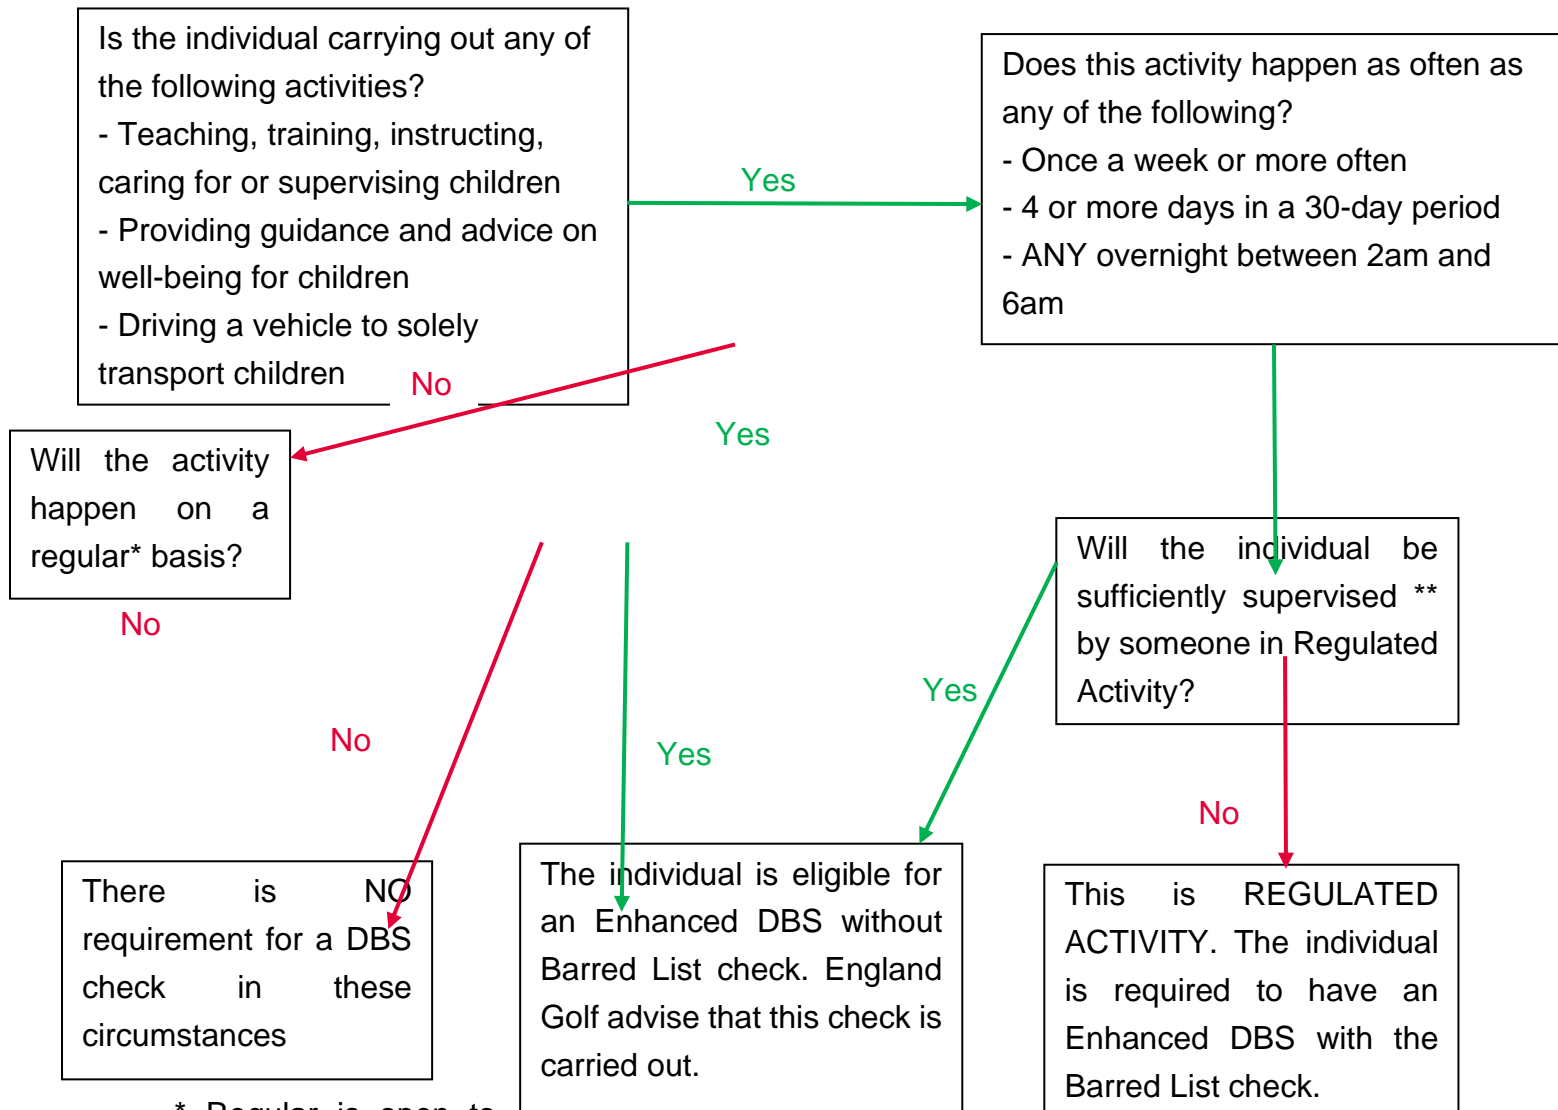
Is the individual carrying out any of the following activities?
- Teaching, training, instructing, caring for or supervising children
- Providing guidance and advice on well-being for children
- Driving a vehicle to solely transport children

Yes

Does this activity happen as often as any of the following?
- Once a week or more often
- 4 or more days in a 30-day period
- ANY overnight between 2am and 6am

No

Yes

Will the activity happen on a regular* basis?

No

Will the individual be sufficiently supervised ** by someone in Regulated Activity?

Yes

No

Yes

No

There is NO requirement for a DBS check in these circumstances

The individual is eligible for an Enhanced DBS without Barred List check. England Golf advise that this check is carried out.

This is REGULATED ACTIVITY. The individual is required to have an Enhanced DBS with the Barred List check.

* Regular is open to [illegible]